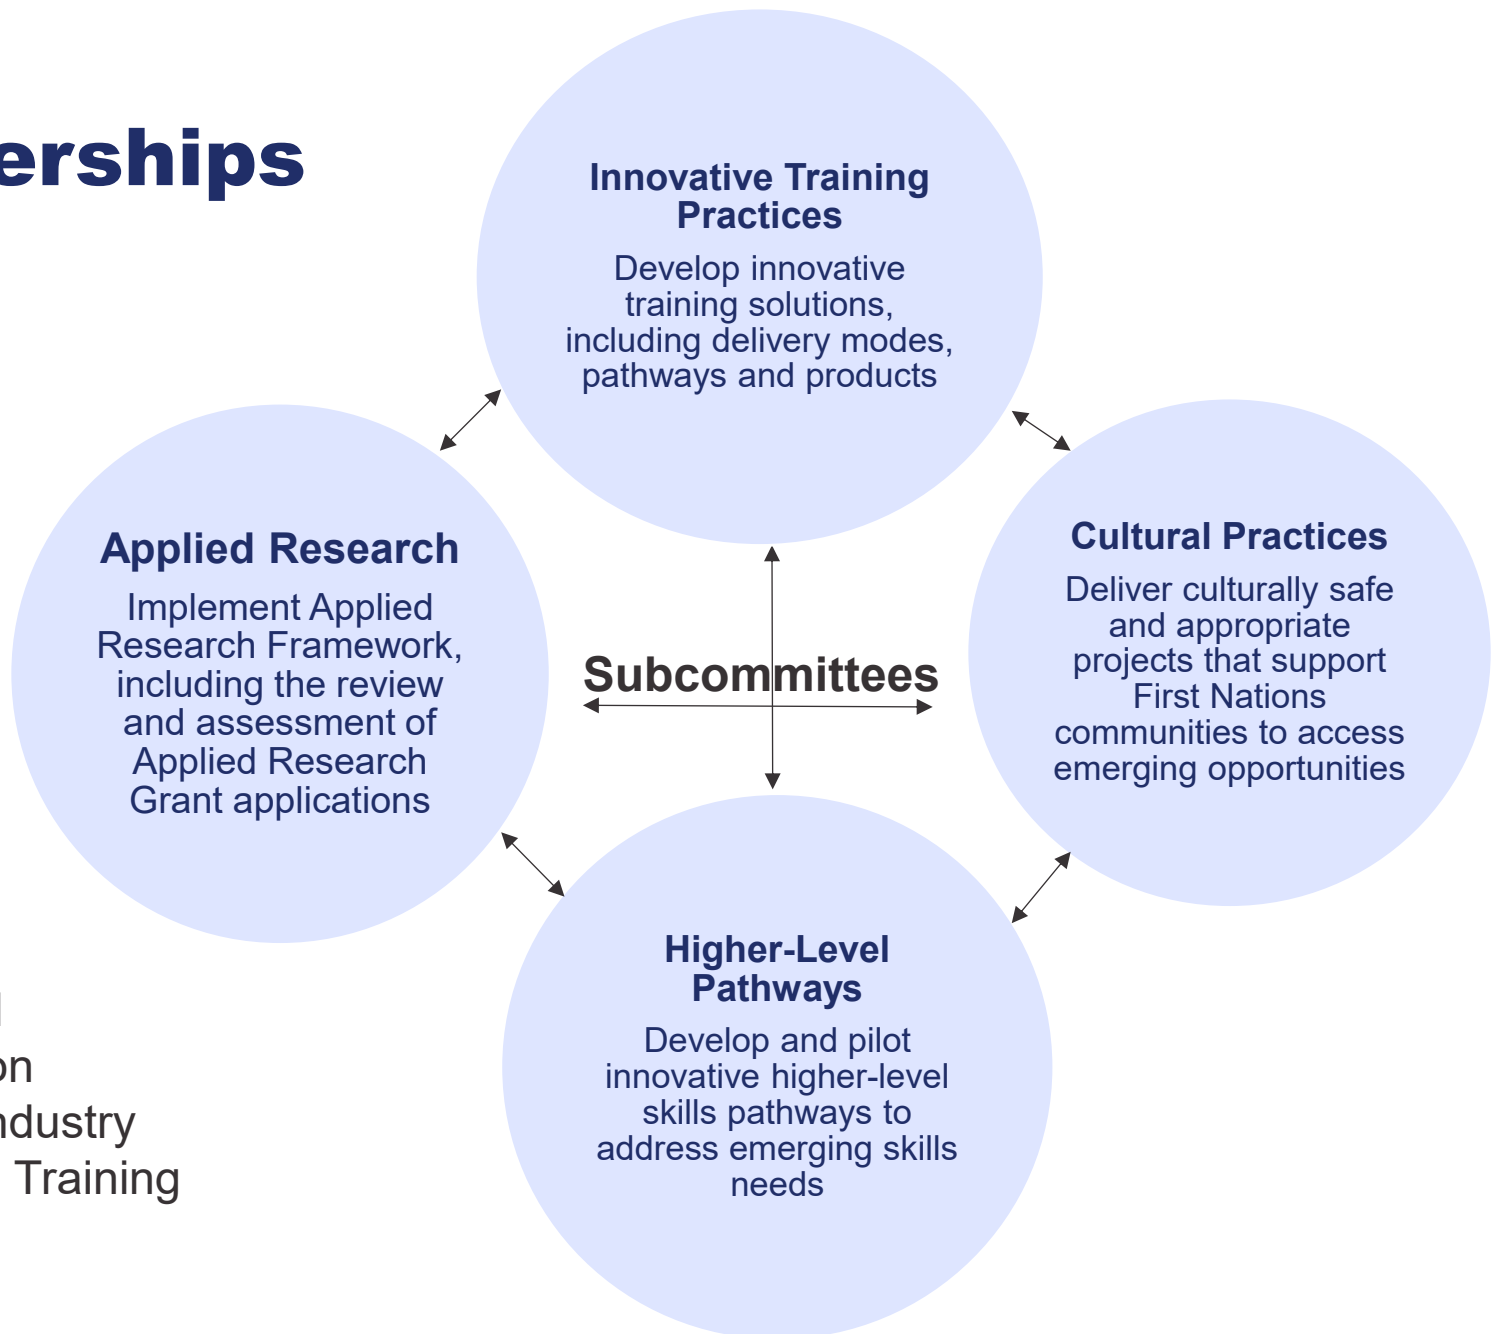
erships

Innovative Training Practices

Develop innovative training solutions, including delivery modes, pathways and products

Applied Research

Implement Applied Research Framework, including the review and assessment of Applied Research Grant applications

Subcommittees

Cultural Practices

Deliver culturally safe and appropriate projects that support First Nations communities to access emerging opportunities

Higher-Level Pathways

Develop and pilot innovative higher-level skills pathways to address emerging skills needs

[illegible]
on
ndustry
Training